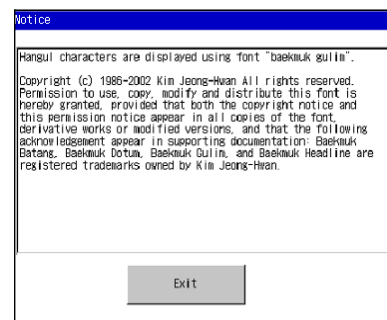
Notice

Hangul characters are displayed using font "baekmuk gulim".

Copyright (c) 1986-2002 Kim Jeong-Hwan All rights reserved. Permission to use, copy, modify and distribute this font is hereby granted, provided that both the copyright notice and this permission notice appear in all copies of the font, derivative works or modified versions, and that the following acknowledgement appear in supporting documentation: Baekmuk Batang, Baekmuk Dotum, Baekmuk Gulim, and Baekmuk Headline are registered trademarks owned by Kim Jeong-Hwan.

Exit